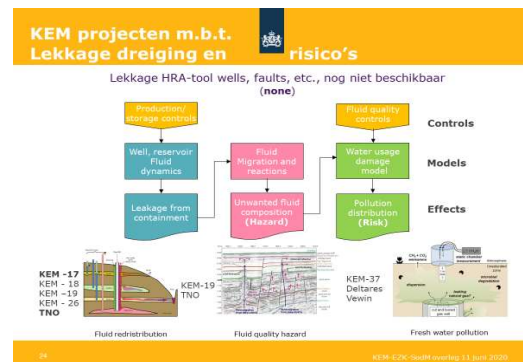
KEM projecten m.b.t. Lekkage dreiging en risico's

Lekkage HRA-tool wells, faults, etc., nog niet beschikbaar (none)

Production/ storage controls

Fluid quality controls

Controls

Well, reservoir Fluid dynamics

Fluid Migration and reactions

Water usage damage model

Models

Leakage from containment

Unwanted fluid composition (Hazard)

Pollution distribution (Risk)

Effects

KEM -17
KEM - 18
KEM -19
KEM - 26
TNO

KEM-19
TNO

KEM-37
Deltares
Vewin

Fluid redistribution

Fluid quality hazard

Fresh water pollution

24

KEM-EZK-SodM overleg 11 juni 2020